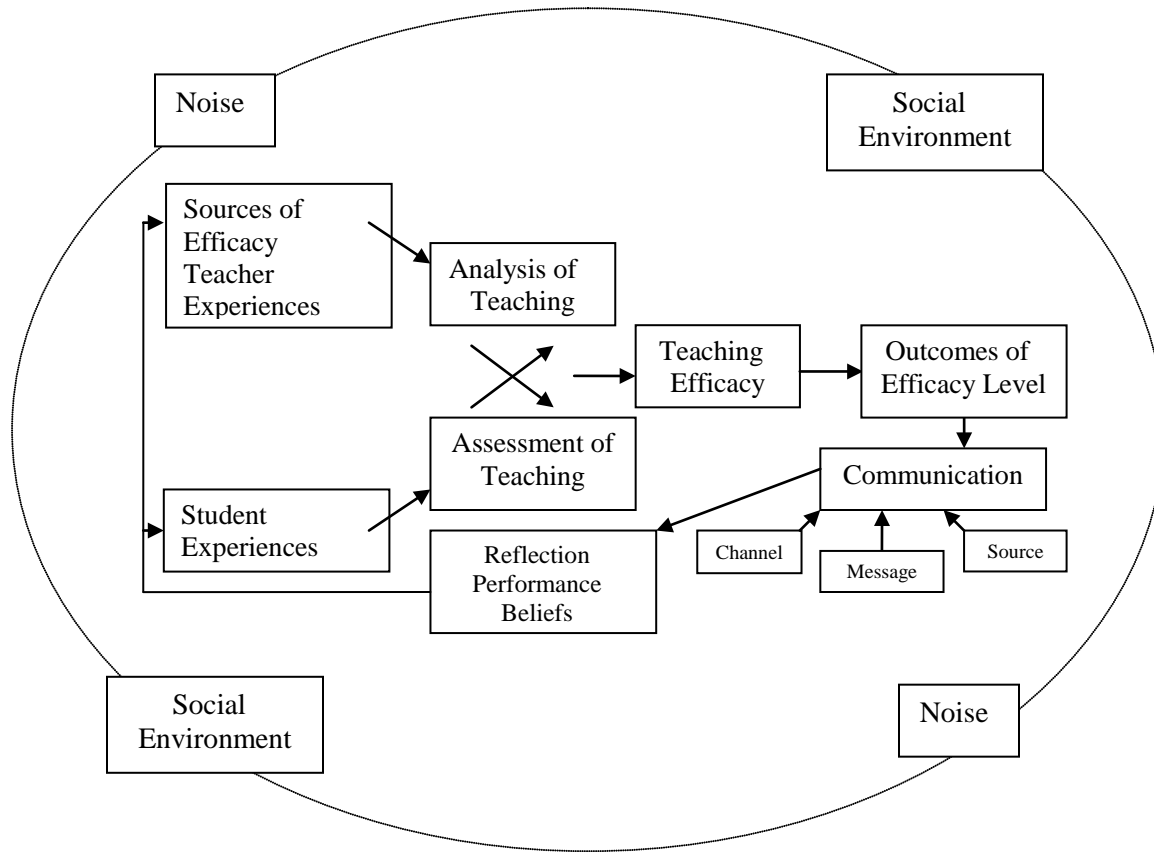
Noise

Social Environment

Sources of Efficacy Teacher Experiences

Analysis of Teaching

Teaching Efficacy

Outcomes of Efficacy Level

Assessment of Teaching

Communication

Student Experiences

Reflection Performance Beliefs

Channel

Message

Source

Social Environment

Noise